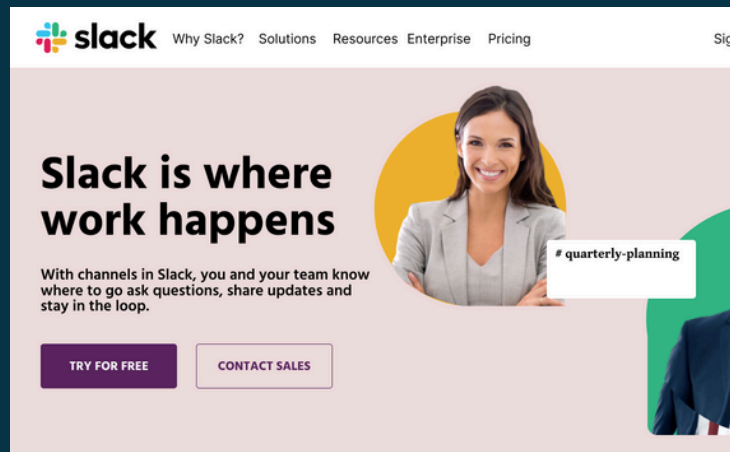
slack Why Slack? Solutions Resources Enterprise Pricing Sig

Slack is where work happens

With channels in Slack, you and your team know where to go ask questions, share updates and stay in the loop.

TRY FOR FREE CONTACT SALES

# quarterly-planning